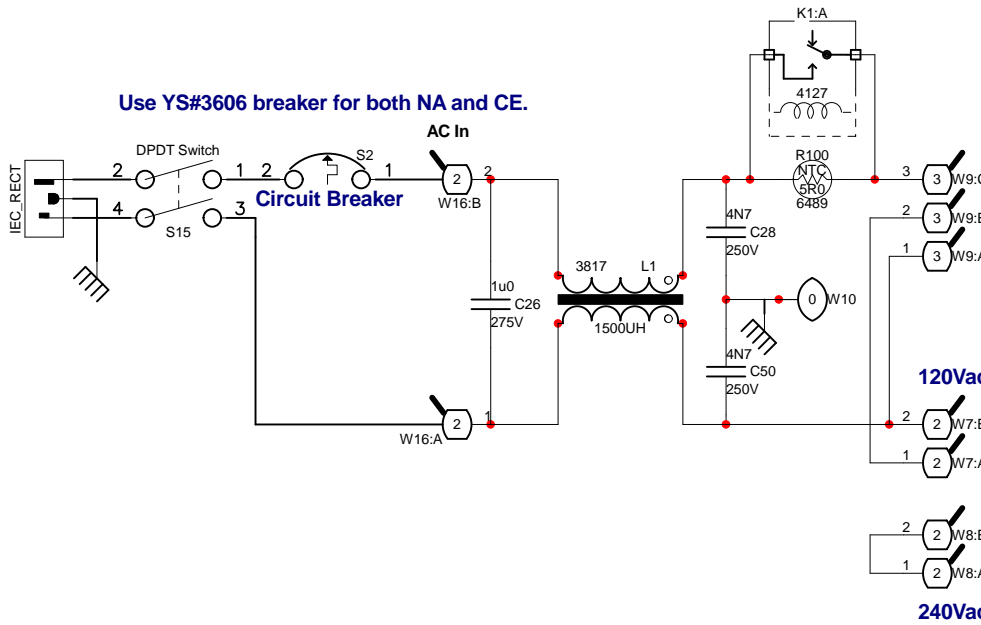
Use YS#3606 breaker for both NA and CE.

K1:A

4127

R100
NTC
5R0
6489

AC In

DPDT Switch

2 1 2 S2 1

Circuit Breaker

IEC_RECT

4 3

S15

2

W16:B

3 W9:C
2 3 W9:B
1 3 W9:A

4N7
C28
250V

3817 L1

1u0
C26
275V

1500UH

0 W10

4N7
C50
250V

120Vac

2 W16:A 1

2 2 W7:B
1 2 W7:A

2 2 W8:B
1 2 W8:A

240Vac